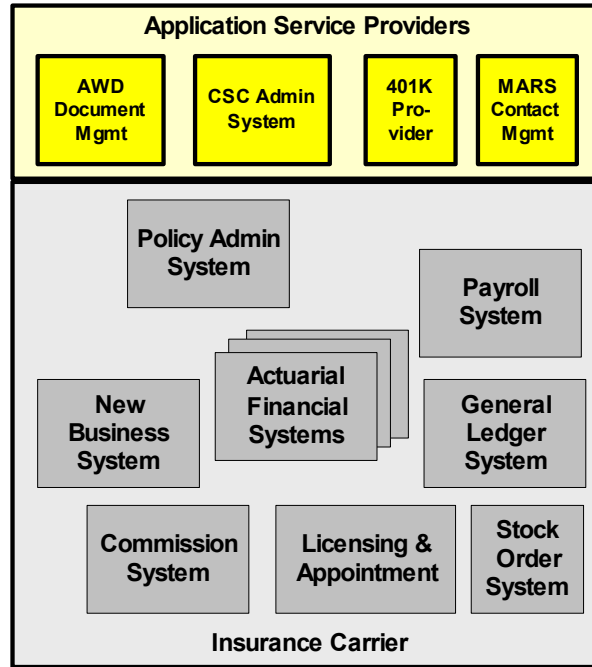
Application Service Providers

AWD Document Mgmt

CSC Admin System

401K Provider

MARS Contact Mgmt

Policy Admin System

Payroll System

Actuarial Financial Systems

New Business System

General Ledger System

Commission System

Licensing & Appointment

Stock Order System

Insurance Carrier